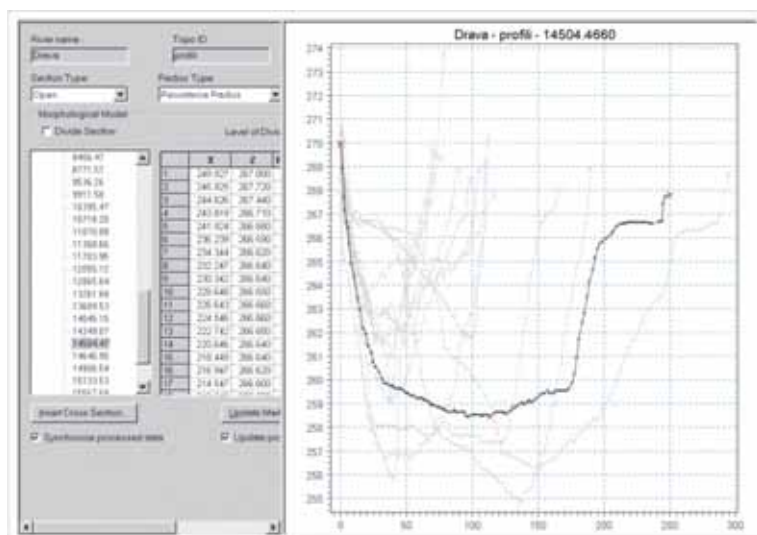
River name
Drava
Topo ID
profili
Section Type
Open
Radius Type
Relative Radius
Morphological Model
Divide Section
Level of Divis

8456.47
8771.37
9536.29
9917.58
10395.47
10718.28
11070.69
11368.66
11763.98
12055.12
12865.64
13281.64
13689.53
14045.15
14348.87
14504.47
14646.55
14956.54
15133.53

| | X | Z |
|---|---|---|
| 1 | 249.827 | 267.000 |
| 2 | 246.826 | 267.730 |
| 3 | 244.826 | 267.440 |
| 4 | 243.819 | 266.710 |
| 5 | 241.824 | 266.680 |
| 6 | 236.238 | 266.690 |
| 7 | 234.344 | 266.620 |
| 8 | 232.247 | 266.640 |
| 9 | 230.342 | 266.640 |
| 10 | 229.446 | 266.650 |
| 11 | 225.643 | 266.660 |
| 12 | 224.546 | 266.660 |
| 13 | 222.742 | 266.650 |
| 14 | 220.646 | 266.640 |
| 15 | 218.448 | 266.640 |
| 16 | 216.947 | 266.620 |
| 17 | 214.547 | 266.600 |

Insert Cross Section...
Update Mark
Synchronise processed data
Update po

Drava - profili - 14504.4660
274
273
272
271
270
269
268
267
266
265
264
263
262
261
260
259
258
257
256
255
0
50
100
150
200
250
300